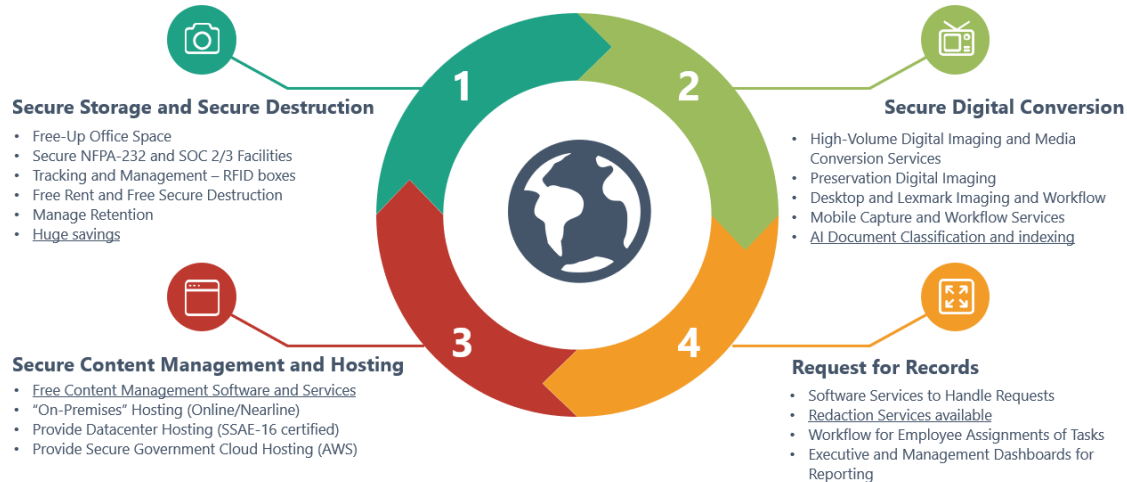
1

2

3

4

Secure Storage and Secure Destruction

- Free-Up Office Space
- Secure NFPA-232 and SOC 2/3 Facilities
- Tracking and Management – RFID boxes
- Free Rent and Free Secure Destruction
- Manage Retention
- Huge savings

Secure Digital Conversion

- High-Volume Digital Imaging and Media Conversion Services
- Preservation Digital Imaging
- Desktop and Lexmark Imaging and Workflow
- Mobile Capture and Workflow Services
- AI Document Classification and indexing

Secure Content Management and Hosting

- Free Content Management Software and Services
- "On-Premises" Hosting (Online/Nearline)
- Provide Datacenter Hosting (SSAE-16 certified)
- Provide Secure Government Cloud Hosting (AWS)

Request for Records

- Software Services to Handle Requests
- Redaction Services available
- Workflow for Employee Assignments of Tasks
- Executive and Management Dashboards for Reporting